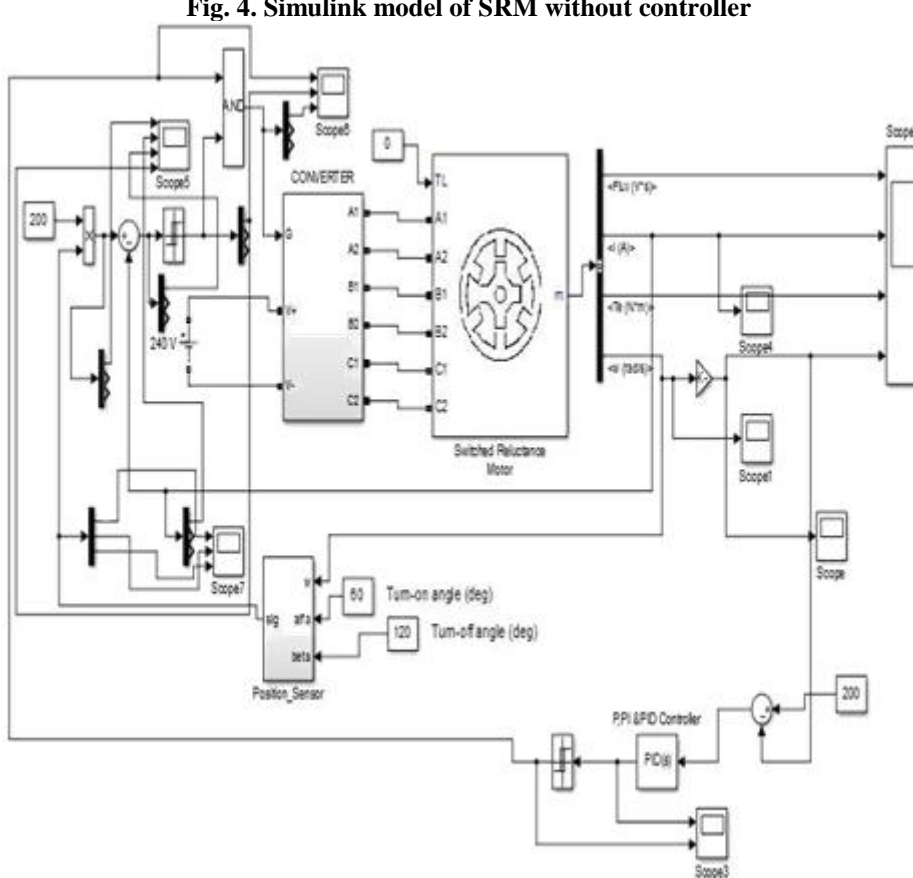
Fig. 4. Simulink model of SRM without controller

AND

Scope8

Scope6

Scope5

CONVERTER

0

TL

200

G

A1

A2

B1

B2

C1

C2

A1

A2

B1

B2

C1

C2

V+

V-

240 V

m

<Flux (V*s)>

<I (A)>

<Te (N*m)>

<w (rad/s)>

Scope4

Scope1

Switched Reluctance Motor

Scope7

w

alfa

beta

sig

60

Turn-on angle (deg)

120

Turn-off angle (deg)

Position_Sensor

Scope

200

P,PI &PID Controller

PID(s)

Scope3